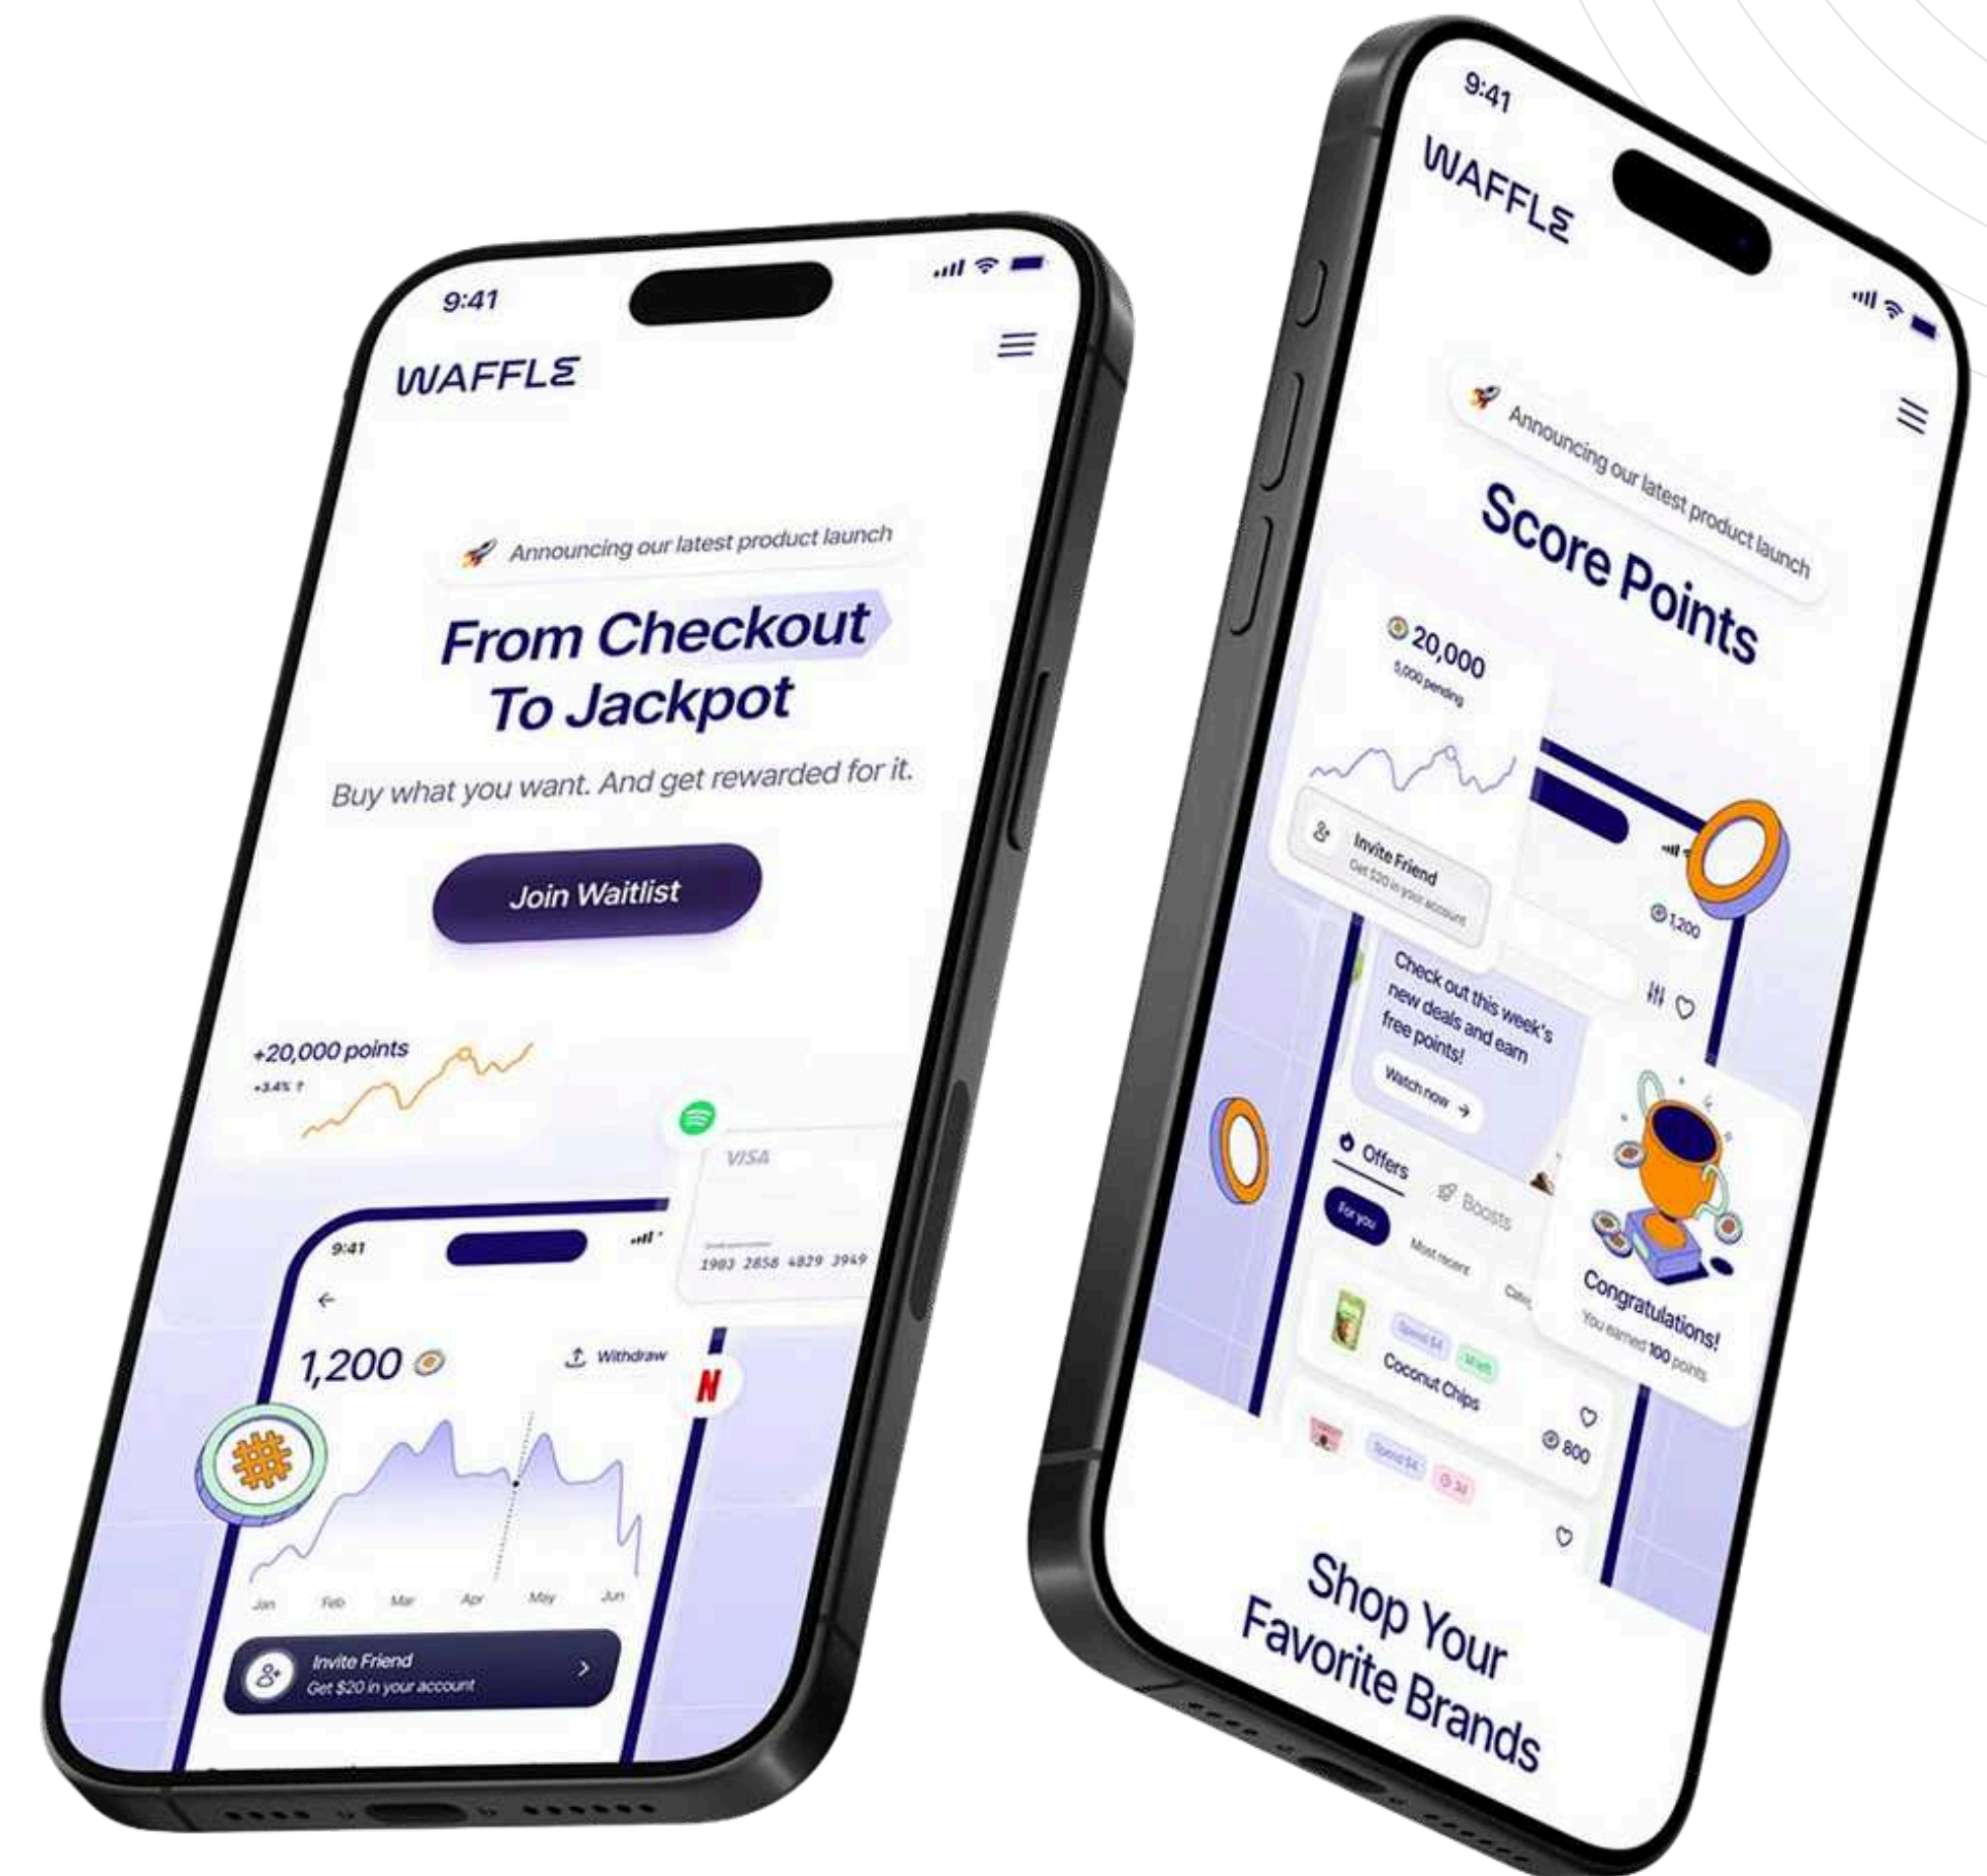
9:41

WAFFLE

Announcing our latest product launch

From Checkout To Jackpot

Buy what you want. And get rewarded for it.

Join Waitlist

+20,000 points
+3.4% ↑

VISA
1983 2858 4829 3949

9:41

1,200

Withdraw

Jan Feb Mar Apr May Jun

Invite Friend
Get $20 in your account

9:41

WAFFLE

Announcing our latest product launch

Score Points

20,000
5,000 pending

Invite Friend
Get $20 in your account

1,200

Check out this week's new deals and earn free points!

Watch now →

Offers

Boosts

For you

Most recent

Coconut Chips

800

Congratulations!
You earned 100 points

Shop Your Favorite Brands